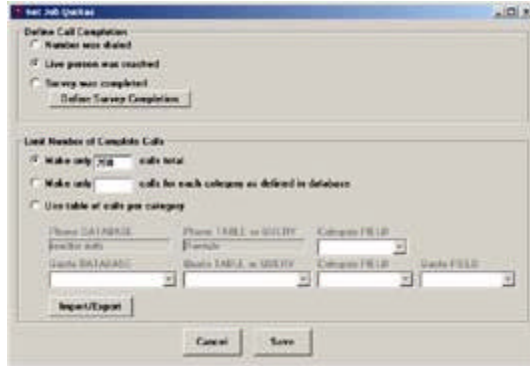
Set Job Quotas

Define Call Completion

Number was dialed

Live person was reached

Survey was completed

Define Survey Completion

Limit Number of Complete Calls

Make only 250 calls total

Make only calls for each category as defined in database

Use table of calls per category

Phone DATABASE

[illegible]

Phone TABLE or QUERY

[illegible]

Category FIELD

Quota DATABASE

Quota TABLE or QUERY

Category FIELD

Quota FIELD

Import/Export

Cancel

Save